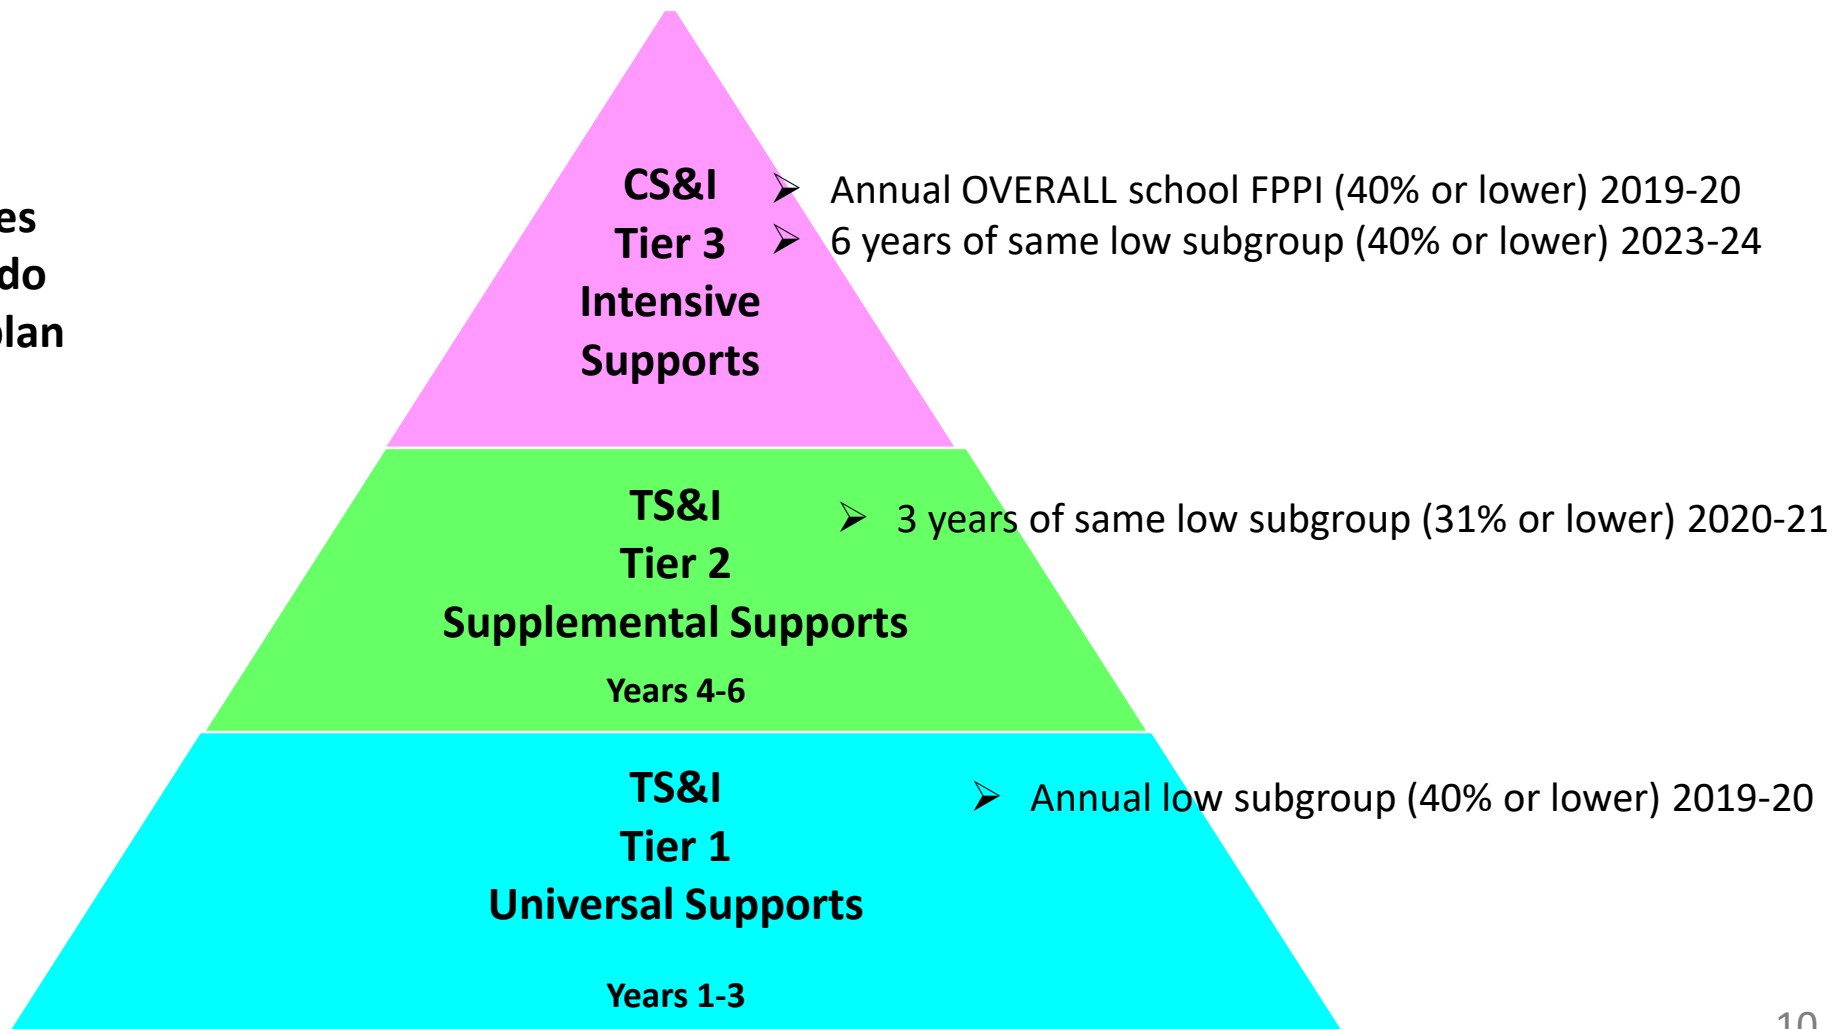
es
do
plan

CS&I
Tier 3
Intensive
Supports

➢ Annual OVERALL school FPPI (40% or lower) 2019-20
➢ 6 years of same low subgroup (40% or lower) 2023-24

TS&I
Tier 2
Supplemental Supports
Years 4-6

➢ 3 years of same low subgroup (31% or lower) 2020-21

TS&I
Tier 1
Universal Supports
Years 1-3

➢ Annual low subgroup (40% or lower) 2019-20

10